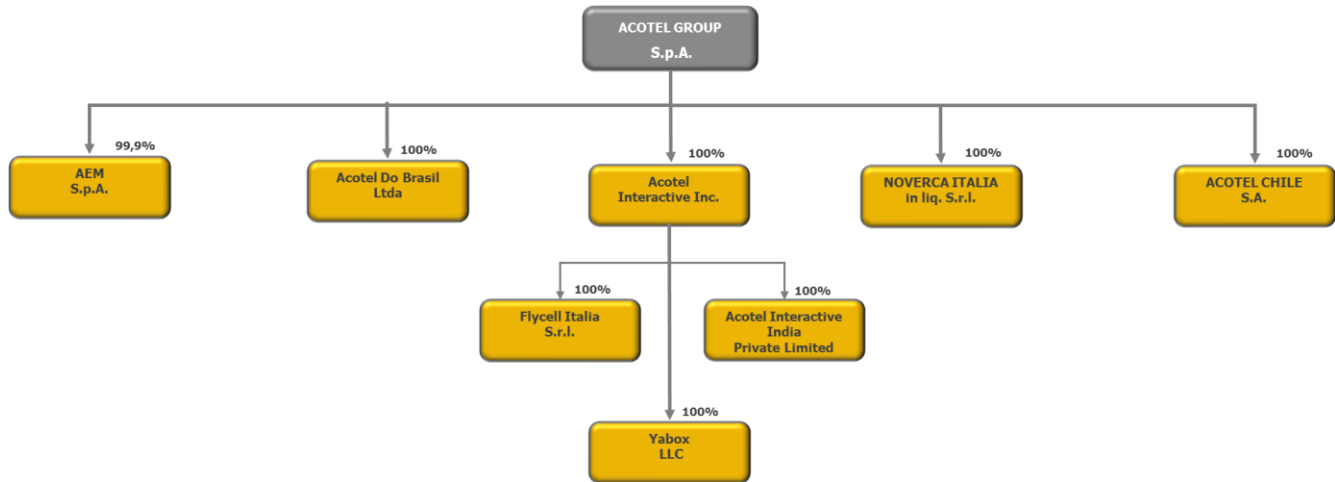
ACOTEL GROUP
S.p.A.

99,9%
AEM
S.p.A.

100%
Acotel Do Brasil
Ltda

100%
Acotel
Interactive Inc.

100%
NOVERCA ITALIA
in liq. S.r.l.

100%
ACOTEL CHILE
S.A.

100%
Flycell Italia
S.r.l.

100%
Acotel Interactive
India
Private Limited

100%
Yabox
LLC